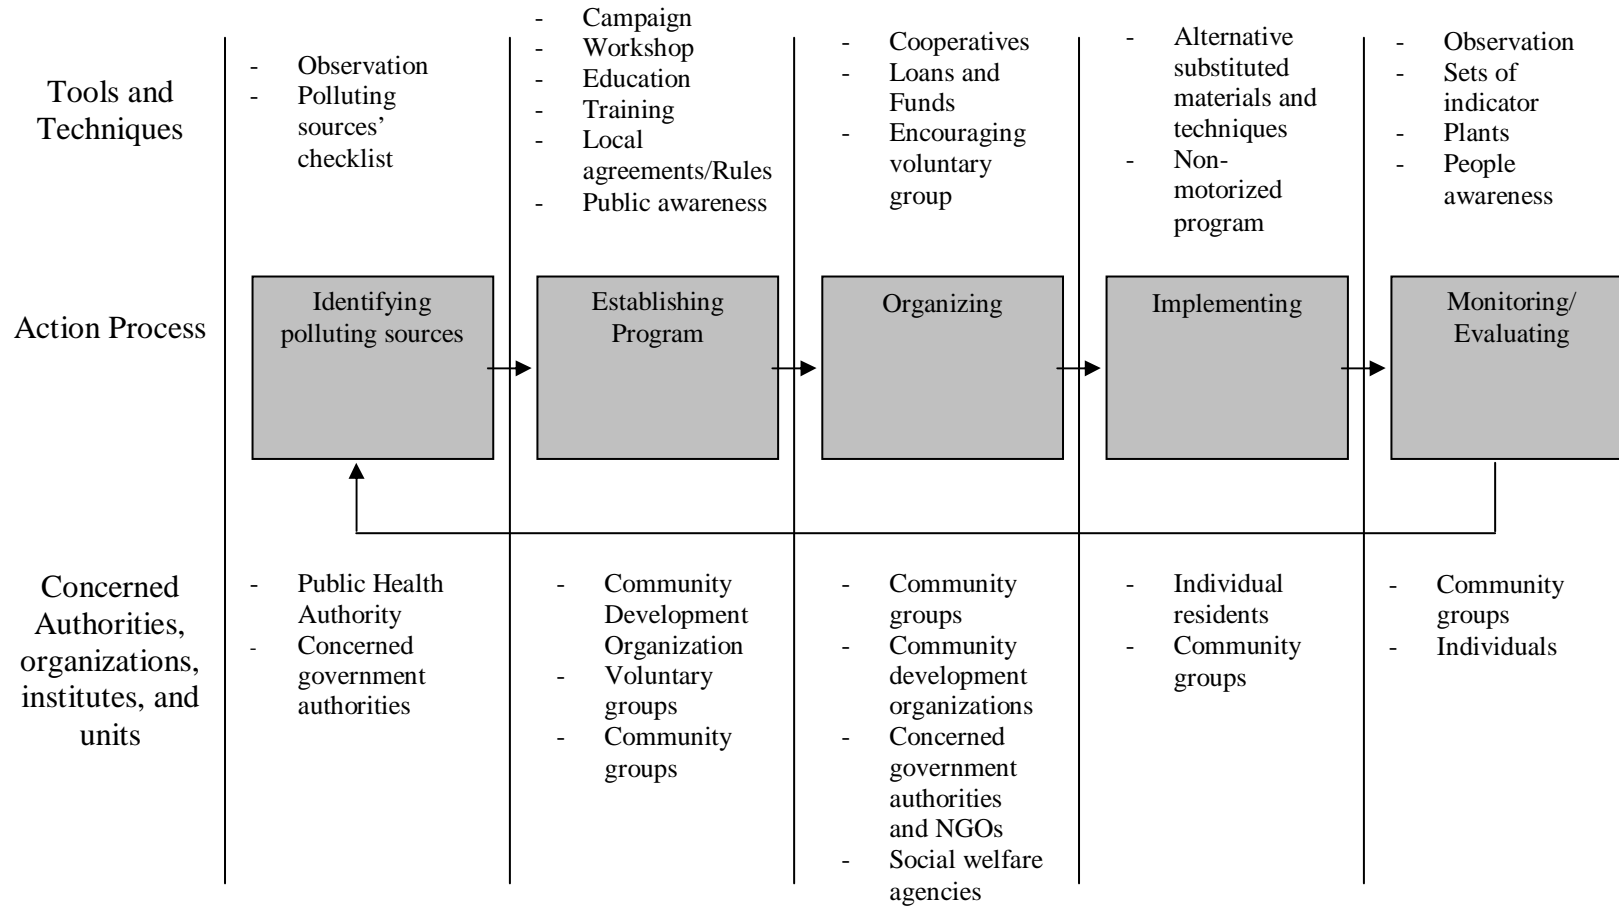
Tools and Techniques

- Observation
- Polluting sources' checklist

- Campaign
- Workshop
- Education
- Training
- Local agreements/Rules
- Public awareness

- Cooperatives
- Loans and Funds
- Encouraging voluntary group

- Alternative substituted materials and techniques
- Non-motorized program

- Observation
- Sets of indicator
- Plants
- People awareness

Action Process

Identifying polluting sources

Establishing Program

Organizing

Implementing

Monitoring/ Evaluating

Concerned Authorities, organizations, institutes, and units

- Public Health Authority
- Concerned government authorities

- Community Development Organization
- Voluntary groups
- Community groups

- Community groups
- Community development organizations
- Concerned government authorities and NGOs
- Social welfare agencies

- Individual residents
- Community groups

- Community groups
- Individuals